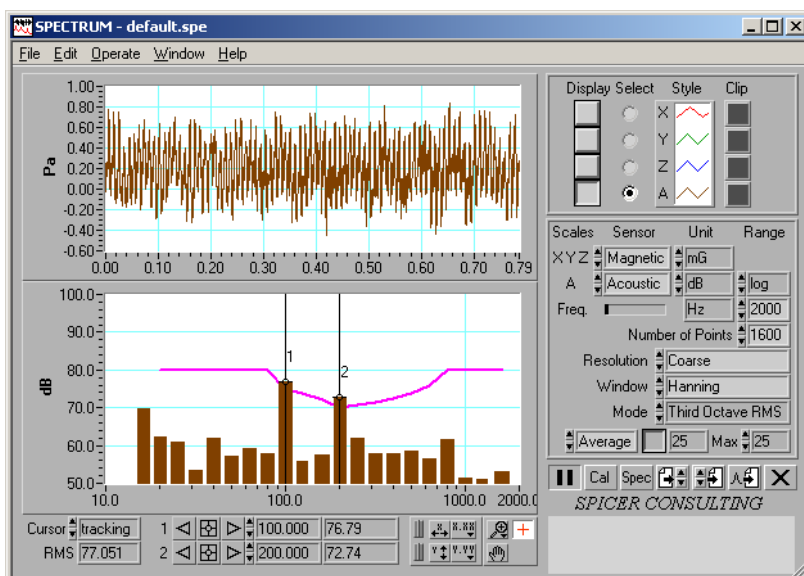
SPECTRUM - default.spe

File Edit Operate Window Help

1.00
0.80
0.60
0.40
0.20
0.00
-0.20
-0.40
-0.60
Pa
0.00 0.10 0.20 0.30 0.40 0.50 0.60 0.70 0.79

100.0
90.0
80.0
70.0
60.0
50.0
dB
1
2
10.0 100.0 1000.0 2000.0

Display Select Style Clip
X
Y
Z
A

Scales Sensor Unit Range
XYZ Magnetic mG
A Acoustic dB log
Freq. Hz 2000
Number of Points 1600
Resolution Coarse
Window Hanning
Mode Third Octave RMS
Average 25 Max 25

Cal Spec

SPICER CONSULTING

Cursor tracking 1 100.000 76.79
RMS 77.051 2 200.000 72.74